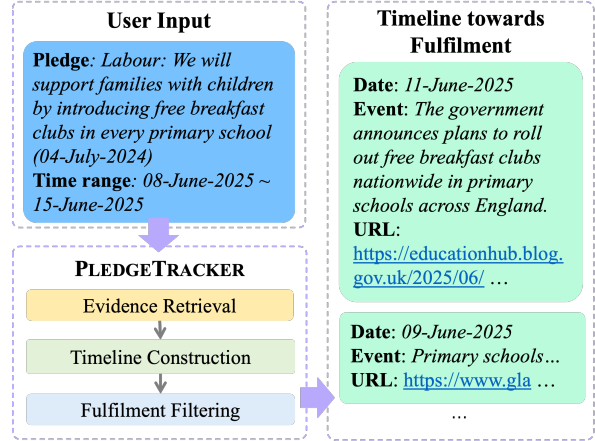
User Input

Pledge: Labour: We will support families with children by introducing free breakfast clubs in every primary school (04-July-2024)
Time range: 08-June-2025 ~ 15-June-2025

PLEDGETRACKER

Evidence Retrieval

Timeline Construction

Fulfilment Filtering

Timeline towards Fulfilment

Date: 11-June-2025
Event: The government announces plans to roll out free breakfast clubs nationwide in primary schools across England.
URL: https://educationhub.blog.gov.uk/2025/06/ …

Date: 09-June-2025
Event: Primary schools…
URL: https://www.gla …

…